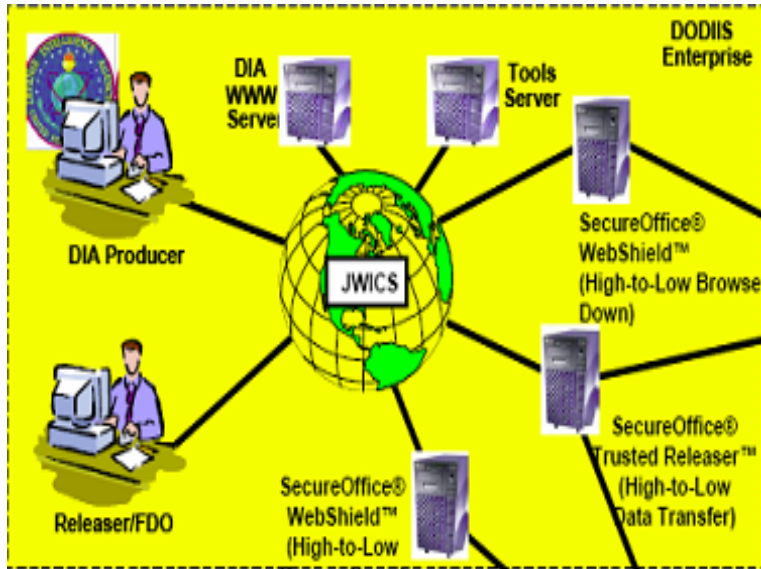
DODIIS Enterprise

DIA WWW Server

Tools Server

DIA Producer

JWICS

SecureOffice® WebShield™ (High-to-Low Browse Down)

SecureOffice® Trusted Releaser™ (High-to-Low Data Transfer)

Releaser/FDO

SecureOffice® WebShield™ (High-to-Low